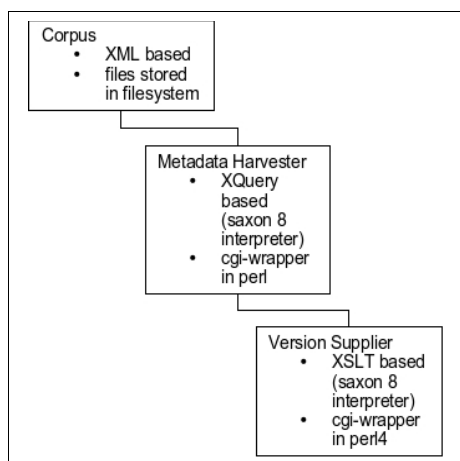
Corpus
• XML based
• files stored in filesystem

Metadata Harvester
• XQuery based (saxon 8 interpreter)
• cgi-wrapper in perl

Version Supplier
• XSLT based (saxon 8 interpreter)
• cgi-wrapper in perl4